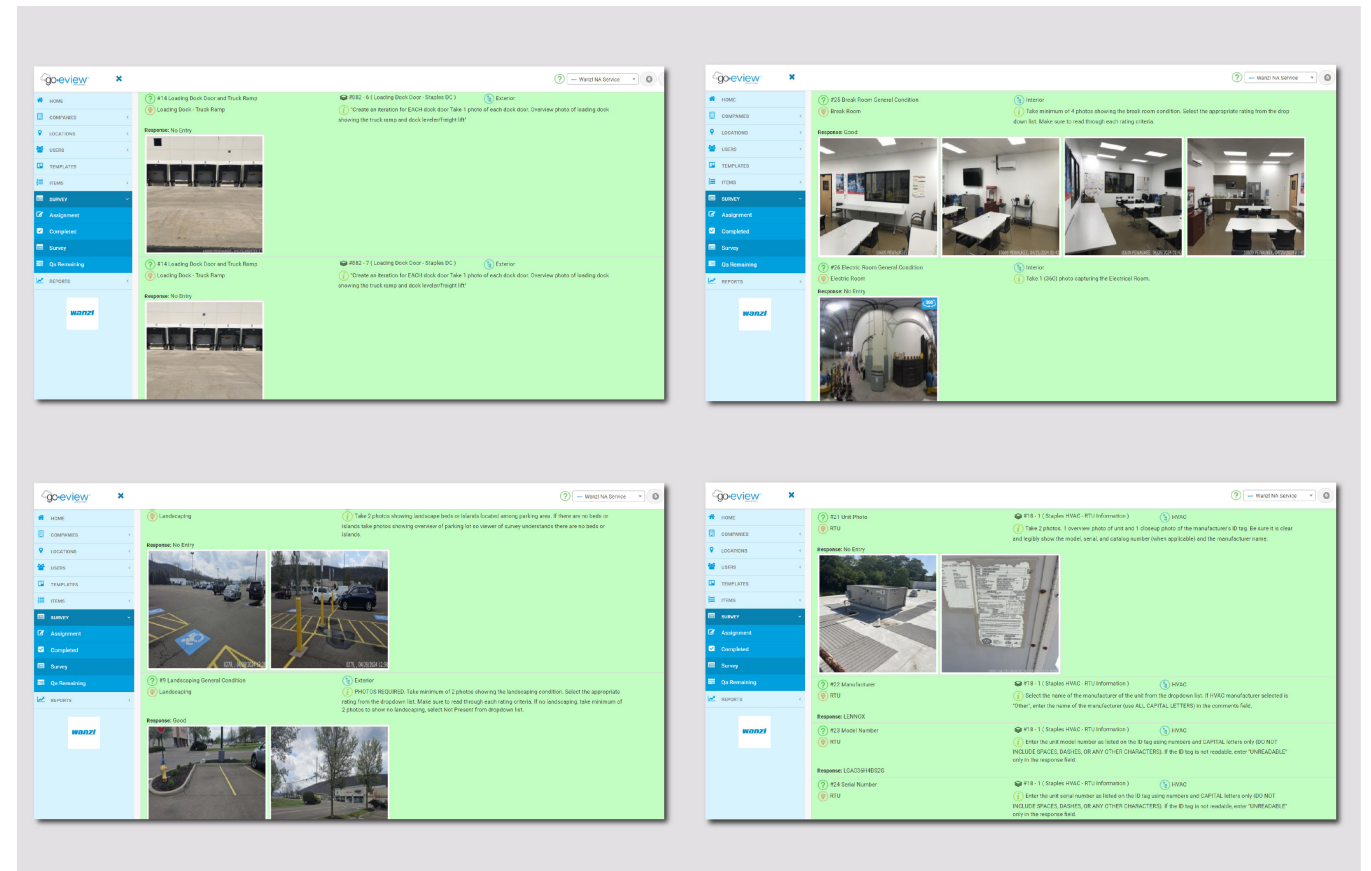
goeview ✕ — Wanzl NA Service

HOME
COMPANIES
LOCATIONS
USERS
TEMPLATES
ITEMS
SURVEY
Assignment
Completed
Survey
Qs Remaining
REPORTS

wanzl

#14 Loading Dock Door and Truck Ramp
Loading Dock - Truck Ramp
#082 - 6 ( Loading Dock Door - Staples DC )
Exterior
"Create an iteration for EACH dock door Take 1 photo of each dock door. Overview photo of loading dock showing the truck ramp and dock leveler/freight lift"
Response: No Entry

#14 Loading Dock Door and Truck Ramp
Loading Dock - Truck Ramp
#082 - 7 ( Loading Dock Door - Staples DC )
Exterior
"Create an iteration for EACH dock door Take 1 photo of each dock door. Overview photo of loading dock showing the truck ramp and dock leveler/freight lift"
Response: No Entry

goeview ✕ — Wanzl NA Service

HOME
COMPANIES
LOCATIONS
USERS
TEMPLATES
ITEMS
SURVEY
Assignment
Completed
Survey
Qs Remaining
REPORTS

wanzl

#25 Break Room General Condition
Break Room
Interior
Take minimum of 4 photos showing the break room condition. Select the appropriate rating from the drop down list. Make sure to read through each rating criteria.
Response: Good

#26 Electric Room General Condition
Electric Room
Interior
Take 1 (360) photo capturing the Electrical Room.
Response: No Entry

goeview ✕ — Wanzl NA Service

HOME
COMPANIES
LOCATIONS
USERS
TEMPLATES
ITEMS
SURVEY
Assignment
Completed
Survey
Qs Remaining
REPORTS

wanzl

Landscaping
Take 2 photos showing landscape beds or islands located among parking area. If there are no beds or islands take photos showing overview of parking lot so viewer of survey understands there are no beds or islands.
Response: No Entry

#9 Landscaping General Condition
Landscaping
Exterior
PHOTOS REQUIRED. Take minimum of 2 photos showing the landscaping condition. Select the appropriate rating from the dropdown list. Make sure to read through each rating criteria. If no landscaping, take minimum of 2 photos to show no landscaping, select Not Present from dropdown list.
Response: Good

goeview ✕ — Wanzl NA Service

HOME
COMPANIES
LOCATIONS
USERS
TEMPLATES
ITEMS
SURVEY
Assignment
Completed
Survey
Qs Remaining
REPORTS

wanzl

#21 Unit Photo
RTU
#18 - 1 ( Staples HVAC - RTU Information )
HVAC
Take 2 photos. 1 overview photo of unit and 1 closeup photo of the manufacturer's ID tag. Be sure it is clear and legibly show the model, serial, and catalog number (when applicable) and the manufacturer name.
Response: No Entry

#22 Manufacturer
RTU
#18 - 1 ( Staples HVAC - RTU Information )
HVAC
Select the name of the manufacturer of the unit from the dropdown list. If HVAC manufacturer selected is "Other", enter the name of the manufacturer (use ALL CAPITAL LETTERS) in the comments field.
Response: LENNOX

#23 Model Number
RTU
#18 - 1 ( Staples HVAC - RTU Information )
HVAC
Enter the unit model number as listed on the ID tag using numbers and CAPITAL letters only (DO NOT INCLUDE SPACES, DASHES, OR ANY OTHER CHARACTERS). If the ID tag is not readable, enter "UNREADABLE" only in the response field.
Response: LGA036H4B02G

#24 Serial Number
RTU
#18 - 1 ( Staples HVAC - RTU Information )
HVAC
Enter the unit serial number as listed on the ID tag using numbers and CAPITAL letters only (DO NOT INCLUDE SPACES, DASHES, OR ANY OTHER CHARACTERS). If the ID tag is not readable, enter "UNREADABLE" only in the response field.